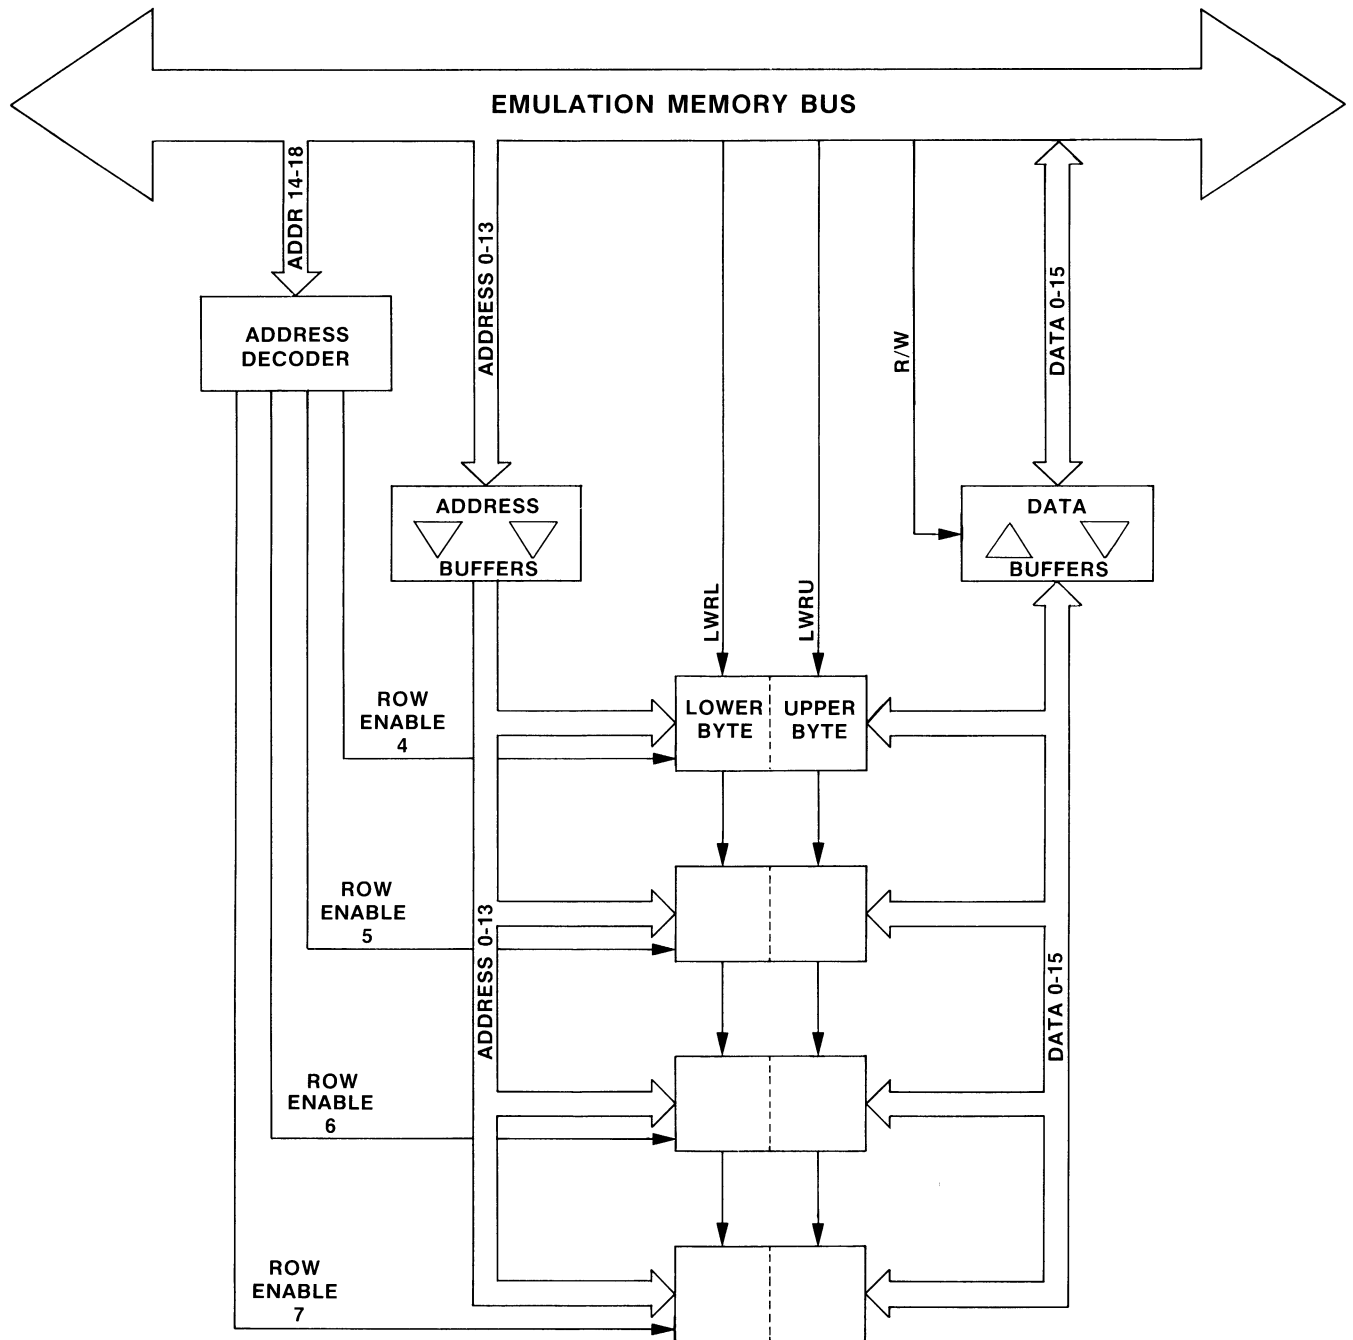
EMULATION MEMORY BUS

ADDR 14-18

ADDRESS 0-13

R/W

DATA 0-15

ADDRESS DECODER

ADDRESS BUFFERS

DATA BUFFERS

LWRL

LWRU

ROW ENABLE 4

LOWER BYTE

UPPER BYTE

ROW ENABLE 5

ADDRESS 0-13

DATA 0-15

ROW ENABLE 6

ROW ENABLE 7